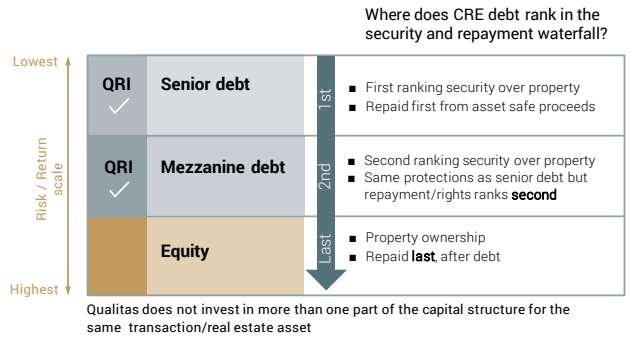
Where does CRE debt rank in the security and repayment waterfall?

Lowest

Risk / Return scale

Highest

QRI ✓

Senior debt

1st

■ First ranking security over property
■ Repaid first from asset safe proceeds

QRI ✓

Mezzanine debt

2nd

■ Second ranking security over property
■ Same protections as senior debt but repayment/rights ranks **second**

Equity

Last

■ Property ownership
■ Repaid **last**, after debt

Qualitas does not invest in more than one part of the capital structure for the same transaction/real estate asset